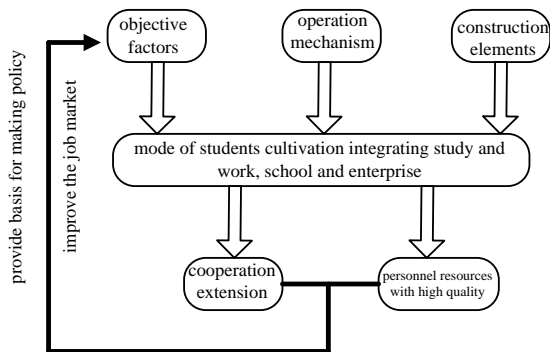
provide basis for making policy

improve the job market

objective factors

operation mechanism

construction elements

mode of students cultivation integrating study and work, school and enterprise

cooperation extension

personnel resources with high quality